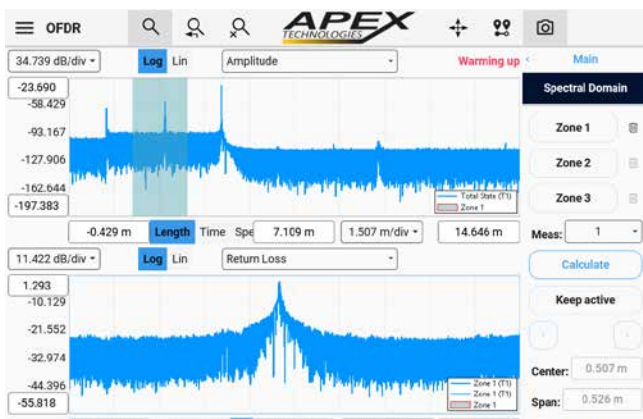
OFDR

APEX TECHNOLOGIES

34.739 dB/div
Log Lin
Amplitude
Warming up
Main
Spectral Domain

-23.690
-58.429
-93.167
-127.906
-162.644
-197.383

Total State (T1)
Zone 1

Zone 1
Zone 2
Zone 3

-0.429 m
Length Time Spe
7.109 m
1.507 m/div
14.646 m

Meas: 1

11.422 dB/div
Log Lin
Return Loss

Calculate

1.293
-10.129
-21.552
-32.974
-44.396
-55.818

Keep active

Zone 1 (T1)
Zone 1 (T1)
Zone 1

Center: 0.507 m
Span: 0.526 m